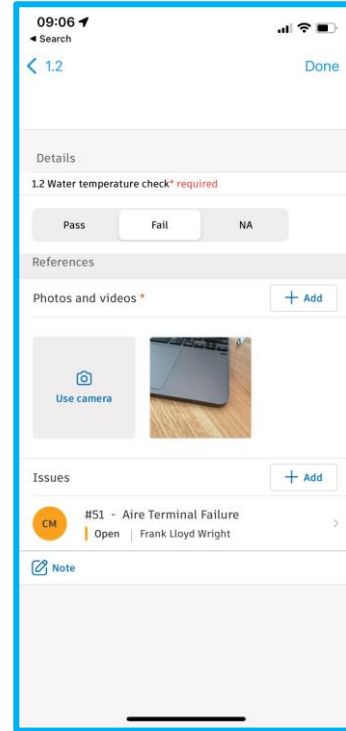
09:06
◂ Search
< 1.2
Done

Details
1.2 Water temperature check* required

Pass
Fail
NA

References
Photos and videos *
+ Add

Use camera

Issues
+ Add

CM
#51 - Aire Terminal Failure
Open | Frank Lloyd Wright

Note